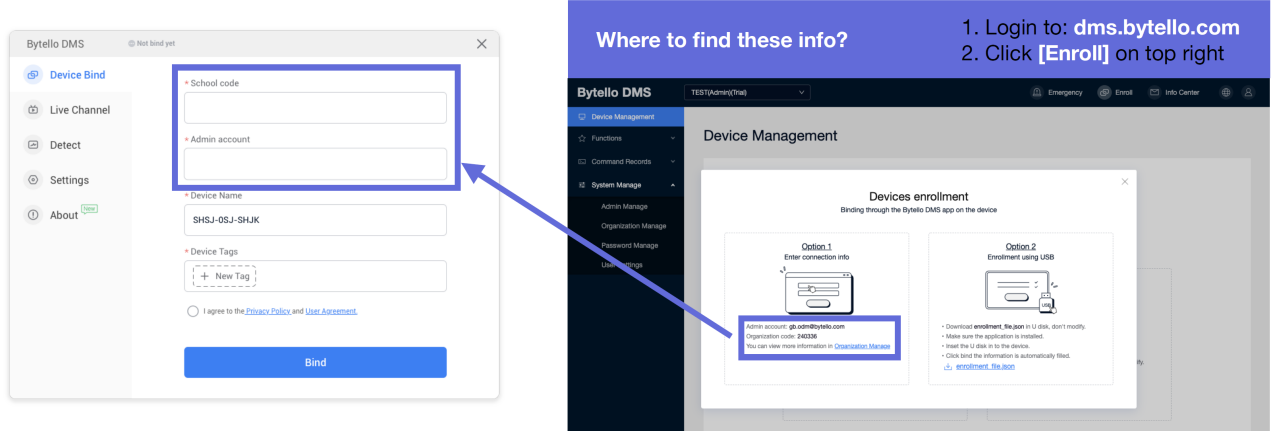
Bytello DMS
Not bind yet
Device Bind
Live Channel
Detect
Settings
About New
* School code
* Admin account
* Device Name
SHSJ-0SJ-SHJK
* Device Tags
+ New Tag
I agree to the Privacy Policy and User Agreement.
Bind

Where to find these info?
1. Login to: dms.bytello.com
2. Click [Enroll] on top right

Bytello DMS
TEST(Admin)(Trial)
Emergency
Enroll
Info Center
Device Management
Functions
Command Records
System Manage
Admin Manage
Organization Manage
Password Manage
User Settings
Device Management
Devices enrollment
Binding through the Bytello DMS app on the device
Option 1
Enter connection info
Admin account: gb.odm@bytello.com
Organization code: 240336
You can view more information in Organization Manage
Option 2
Enrollment using USB
USB
• Download enrollment_file.json in U disk, don't modify.
• Make sure the application is installed.
• Insert the U disk in to the device.
• Click bind the information is automatically filled.
enrollment_file.json